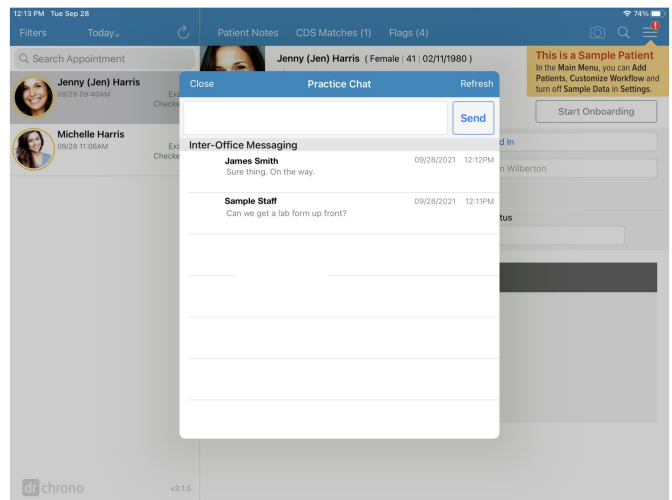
12:13 PM Tue Sep 28

74%

Filters Today

Search Appointment

Jenny (Jen) Harris
09/28 09:40AM
Exa
Checke

Michelle Harris
09/28 11:06AM
Exa
Checke

Patient Notes CDS Matches (1) Flags (4)

Jenny (Jen) Harris ( Female | 41 | 02/11/1980 )

This is a Sample Patient
In the Main Menu, you can Add Patients, Customize Workflow and turn off Sample Data in Settings.

Start Onboarding

d in

n Wilberton

tus

Close Practice Chat Refresh

Send

Inter-Office Messaging

James Smith 09/28/2021 12:12PM
Sure thing. On the way.

Sample Staff 09/28/2021 12:11PM
Can we get a lab form up front?

dr chrono v3.1.5